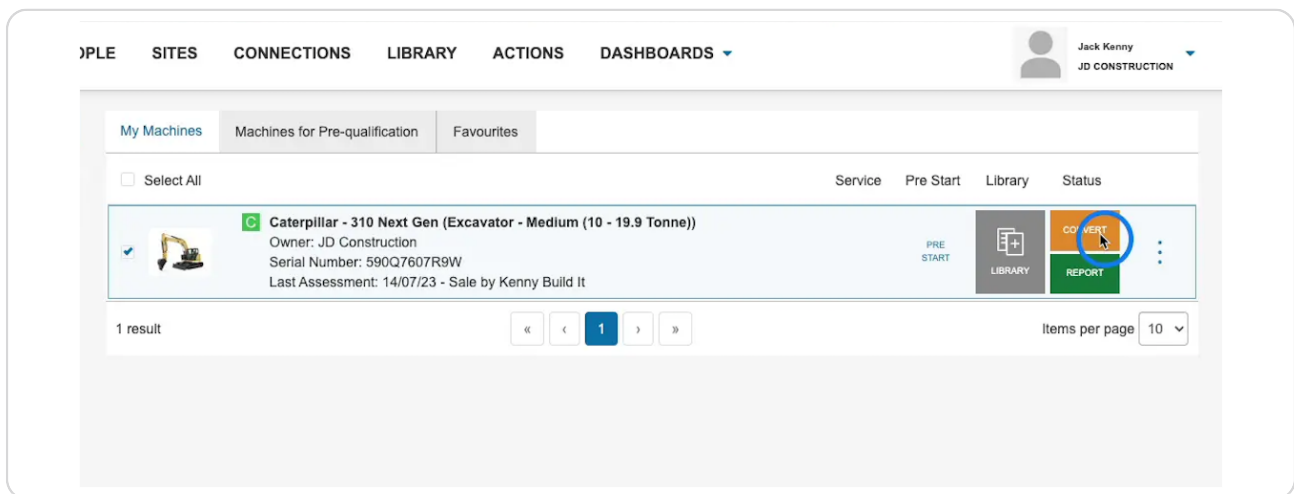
)PLE SITES CONNECTIONS LIBRARY ACTIONS DASHBOARDS

Jack Kenny
JD CONSTRUCTION

My Machines | Machines for Pre-qualification | Favourites

Select All | Service | Pre Start | Library | Status

C Caterpillar - 310 Next Gen (Excavator - Medium (10 - 19.9 Tonne))
Owner: JD Construction
Serial Number: 590Q7607R9W
Last Assessment: 14/07/23 - Sale by Kenny Build It

PRE START

LIBRARY

CO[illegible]ERT

REPORT

1 result

« ‹ 1 › »

Items per page 10